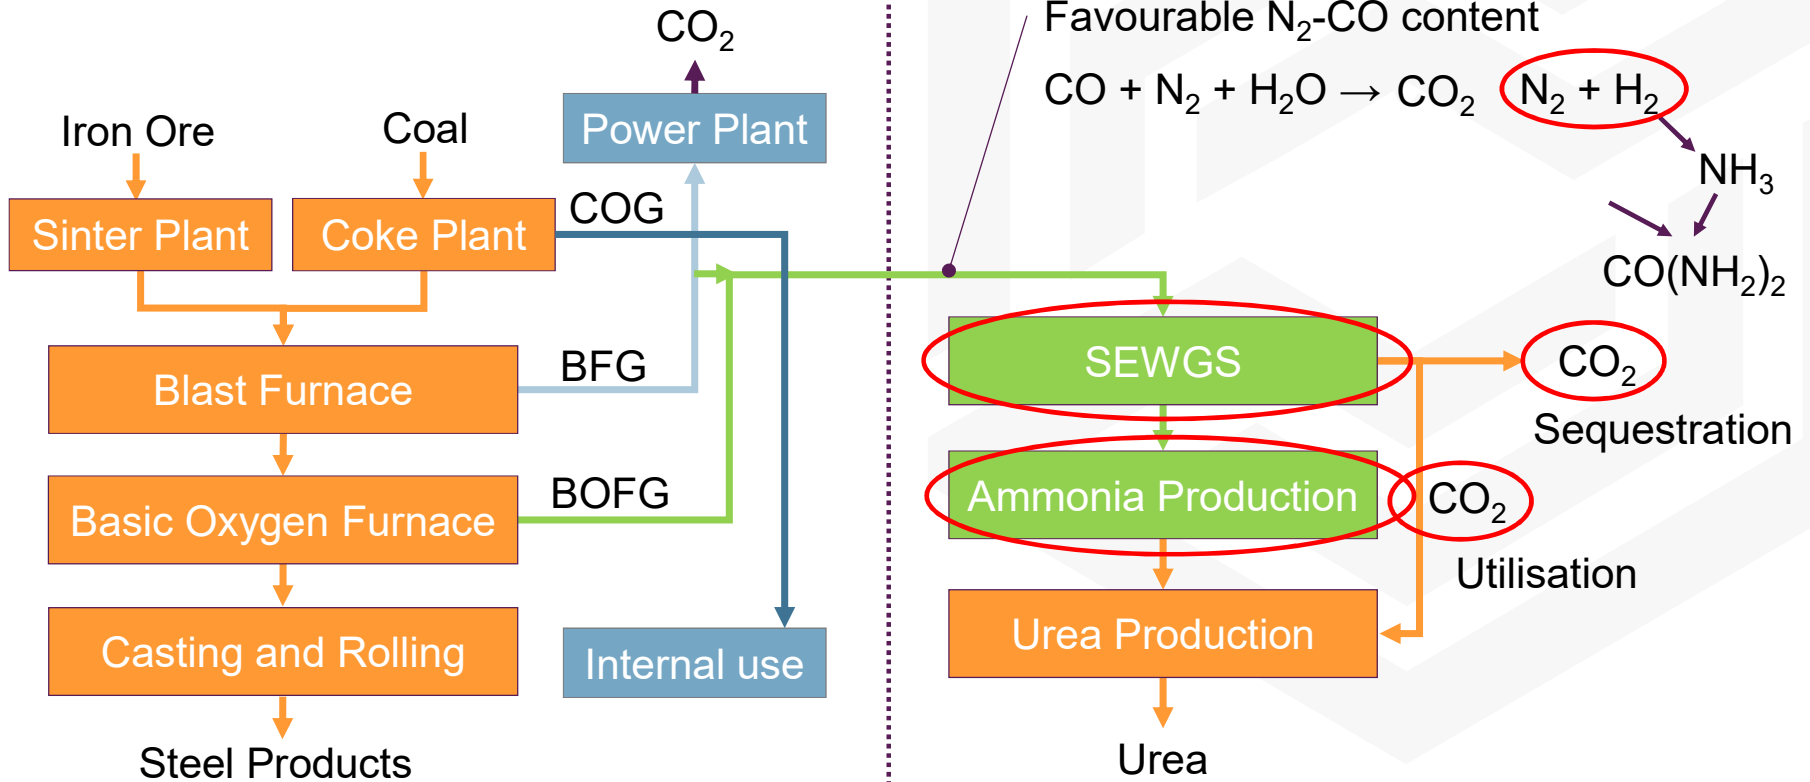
$CO_2$

Iron Ore

Coal

Power Plant

Sinter Plant

Coke Plant

COG

Blast Furnace

BFG

Basic Oxygen Furnace

BOFG

Casting and Rolling

Internal use

Steel Products

Favourable $N_2$-CO content

$CO + N_2 + H_2O \rightarrow CO_2$ $N_2 + H_2$

$NH_3$

$CO(NH_2)_2$

SEWGS

$CO_2$

Sequestration

Ammonia Production

$CO_2$

Utilisation

Urea Production

Urea